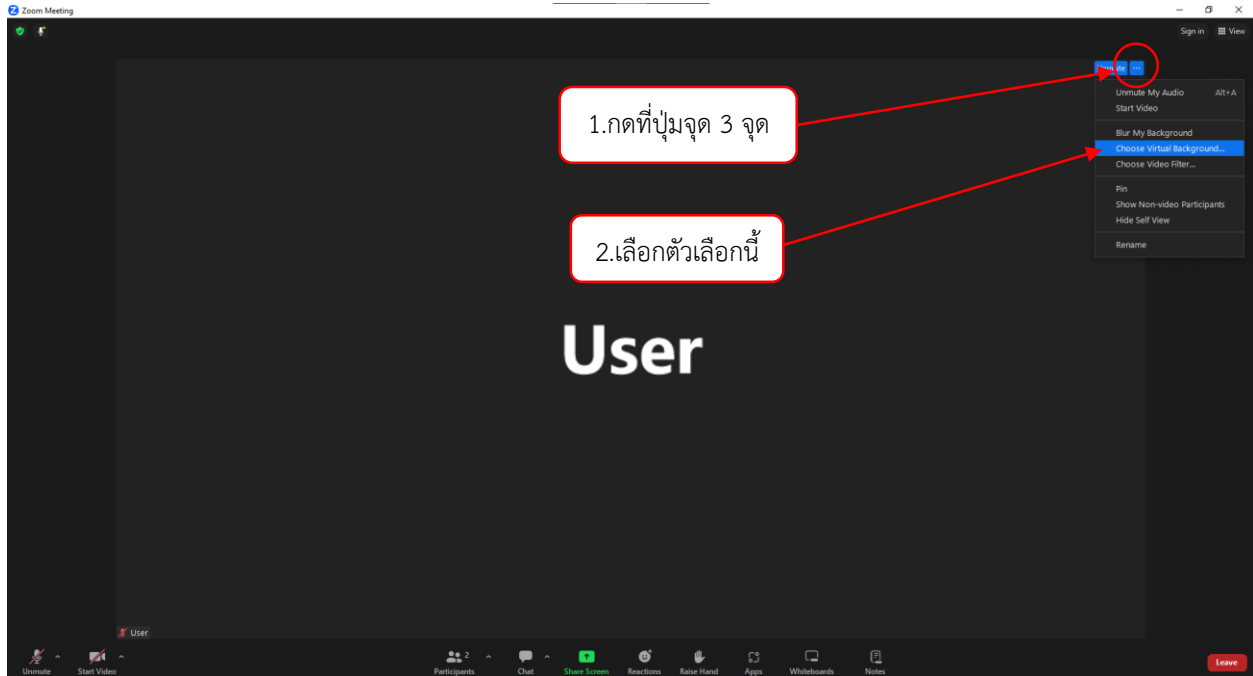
Zoom Meeting

Sign in View

Unmute ...

Unmute My Audio Alt+A
Start Video

Blur My Background
Choose Virtual Background...
Choose Video Filter...

Pin
Show Non-video Participants
Hide Self View

Rename

1.กดที่ปุ่มจุด 3 จุด

2.เลือกตัวเลือกนี้

User

User

Unmute Start Video Participants 2 Chat Share Screen Reactions Raise Hand Apps Whiteboards Notes Leave